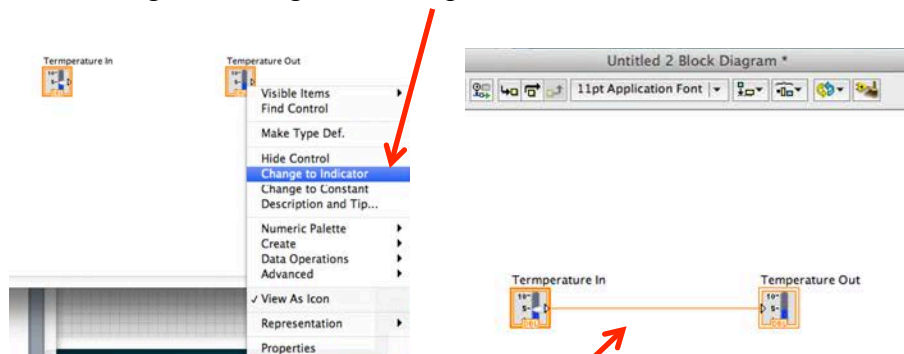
Termperature In

Temperature Out

Visible Items
Find Control

Make Type Def.

Hide Control
Change to Indicator
Change to Constant
Description and Tip...

Numeric Palette
Create
Data Operations
Advanced

✓ View As Icon

Representation

Properties

Untitled 2 Block Diagram *

11pt Application Font

Termperature In

Temperature Out